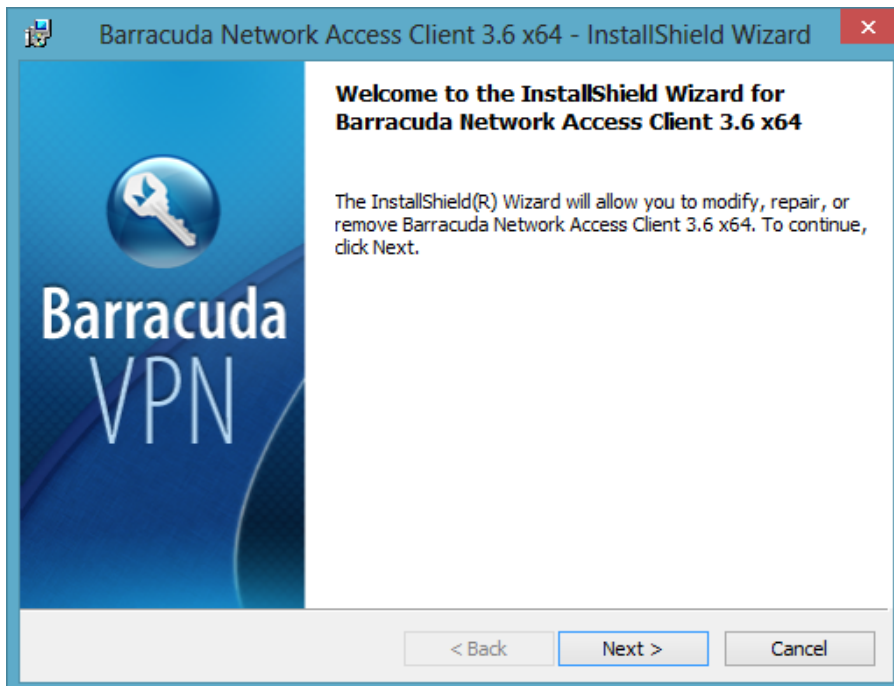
Barracuda Network Access Client 3.6 x64 - InstallShield Wizard

Barracuda
VPN

Welcome to the InstallShield Wizard for Barracuda Network Access Client 3.6 x64

The InstallShield(R) Wizard will allow you to modify, repair, or remove Barracuda Network Access Client 3.6 x64. To continue, click Next.

< Back
Next >
Cancel